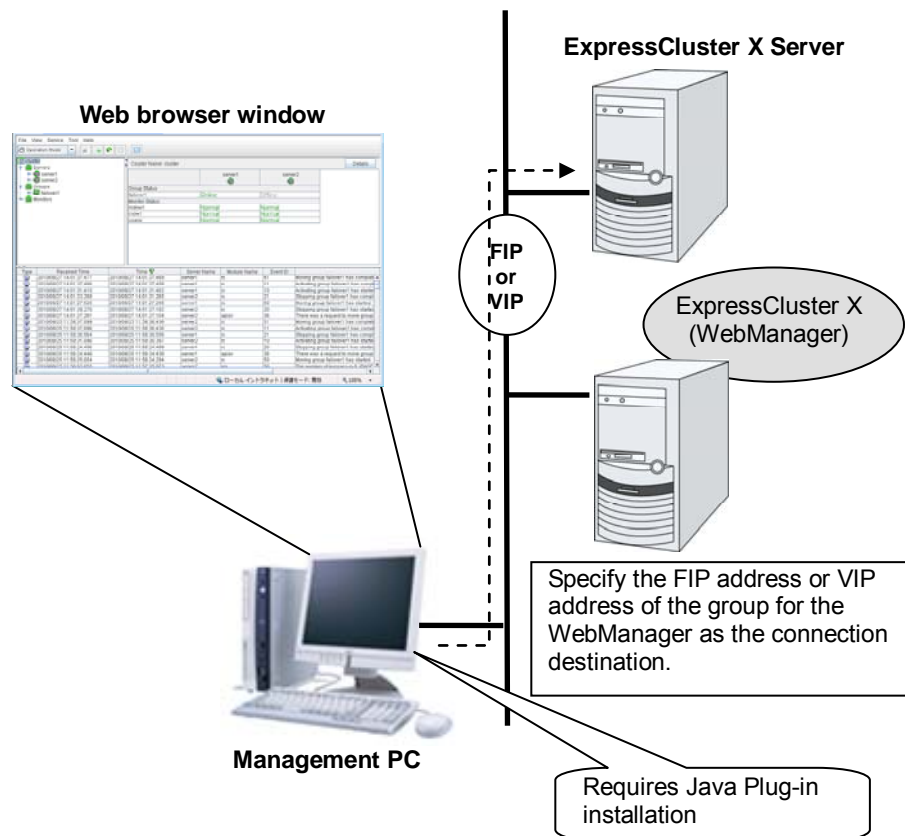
ExpressCluster X Server

Web browser window

FIP
or
VIP

ExpressCluster X
(WebManager)

Specify the FIP address or VIP address of the group for the WebManager as the connection destination.

Management PC

Requires Java Plug-in installation